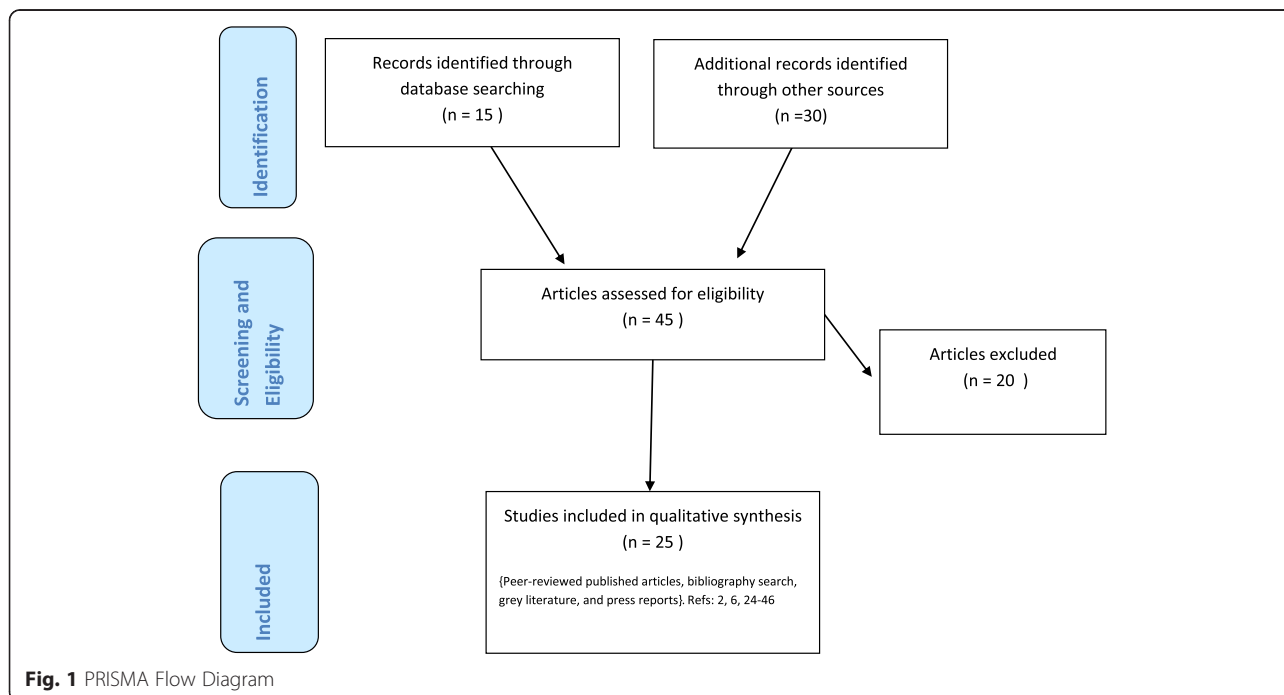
Identification

Records identified through database searching
(n = 15 )

Additional records identified through other sources
(n =30)

Screening and Eligibility

Articles assessed for eligibility
(n = 45 )

Articles excluded
(n = 20 )

Included

Studies included in qualitative synthesis
(n = 25 )

{Peer-reviewed published articles, bibliography search, grey literature, and press reports}. Refs: 2, 6, 24-46

Fig. 1 PRISMA Flow Diagram